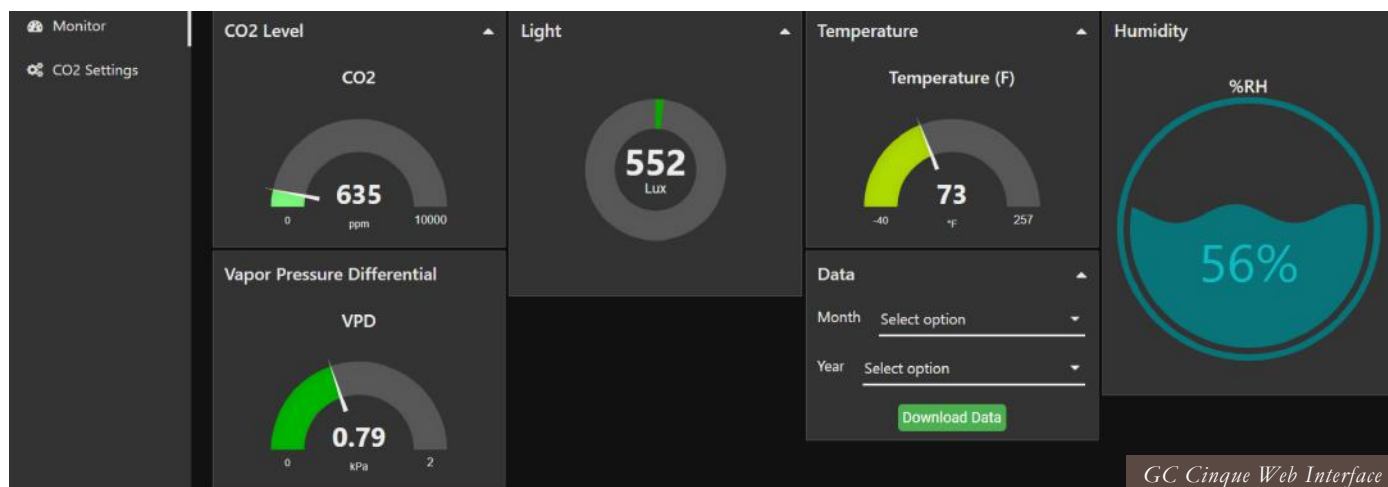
Monitor
CO2 Settings

CO2 Level
CO2
635
0 ppm 10000

Light
552
Lux

Temperature
Temperature (F)
73
-40 °F 257

Humidity
%RH
56%

Vapor Pressure Differential
VPD
0.79
0 kPa 2

Data
Month Select option
Year Select option
Download Data

GC Cinque Web Interface